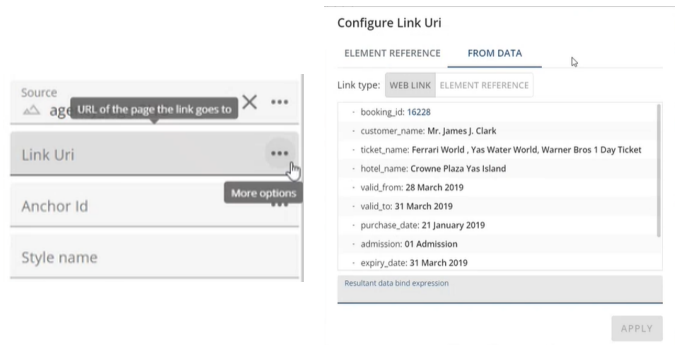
Source
ag URL of the page the link goes to ✕ •••

Link Uri •••

More options

Anchor Id •••

Style name

Configure Link Uri

ELEMENT REFERENCE FROM DATA

Link type: WEB LINK ELEMENT REFERENCE

booking_id: 16228
customer_name: Mr. James J. Clark
ticket_name: Ferrari World , Yas Water World, Warner Bros 1 Day Ticket
hotel_name: Crowne Plaza Yas Island
valid_from: 28 March 2019
valid_to: 31 March 2019
purchase_date: 21 January 2019
admission: 01 Admission
expiry_date: 31 March 2019

Resultant data bind expression

APPLY